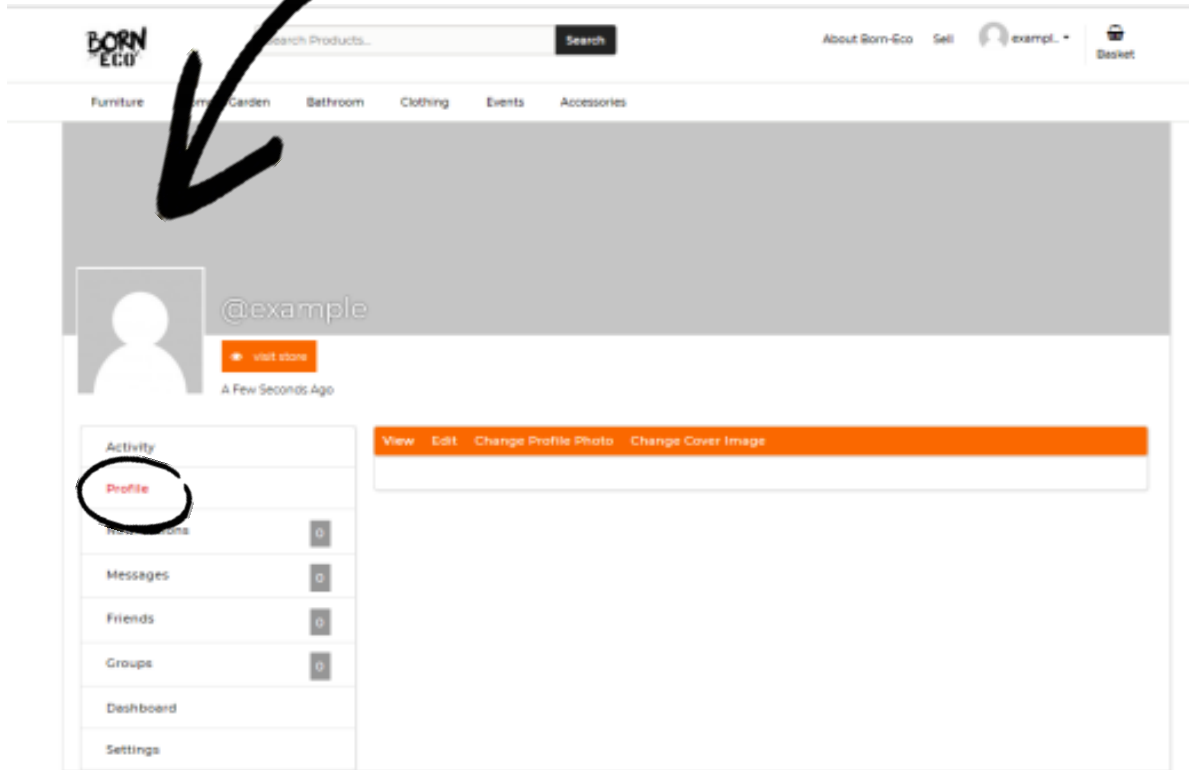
BORN ECO

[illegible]earch Products...

Search

About Born-Eco Sell exampl... Basket

Furniture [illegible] Garden Bathroom Clothing Events Accessories

@example

visit store

A Few Seconds Ago

Activity

Profile

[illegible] 0

Messages 0

Friends 0

Groups 0

Dashboard

Settings

View Edit Change Profile Photo Change Cover Image